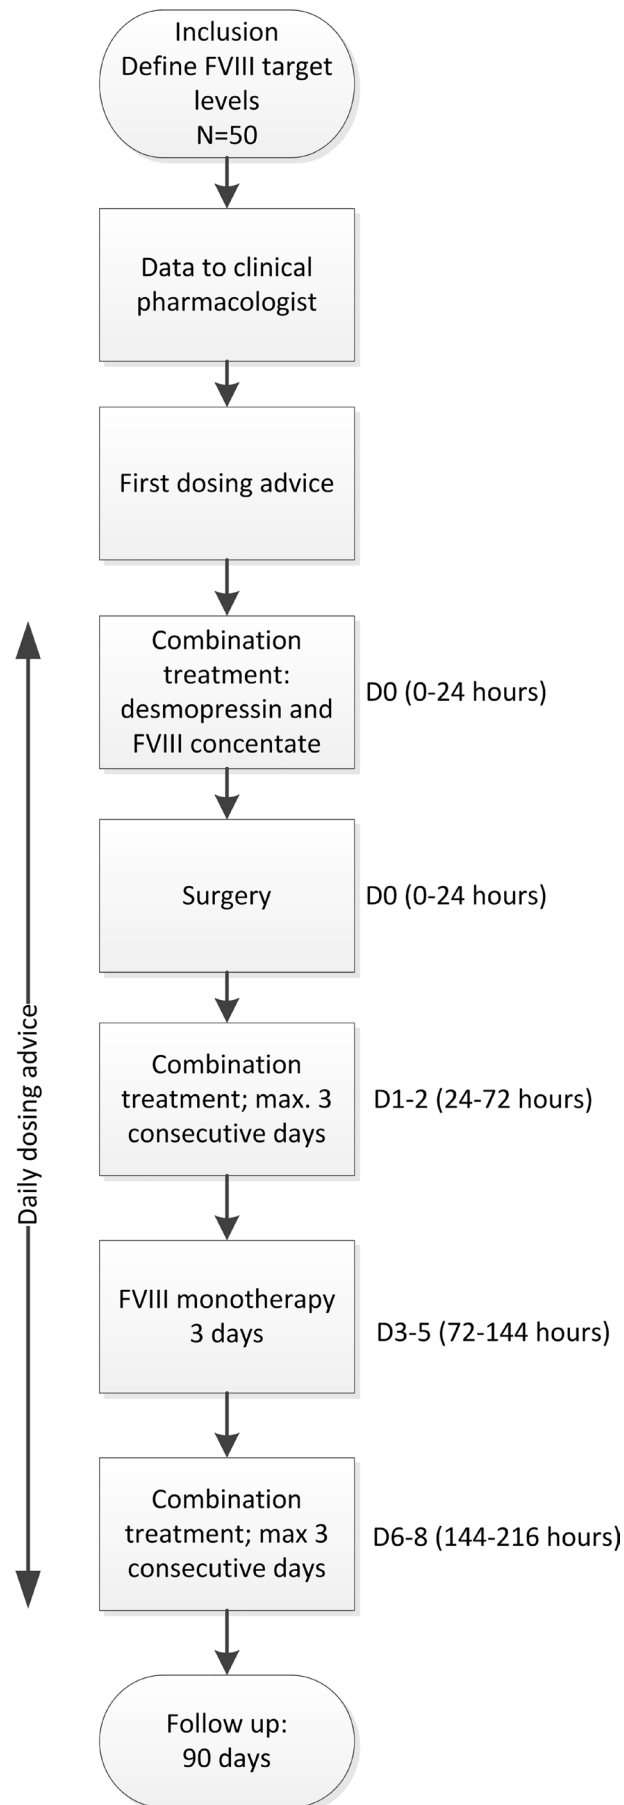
Inclusion
Define FVIII target levels
N=50

Data to clinical pharmacologist

First dosing advice

Combination treatment: desmopressin and FVIII concentate

D0 (0-24 hours)

Surgery

D0 (0-24 hours)

Combination treatment; max. 3 consecutive days

D1-2 (24-72 hours)

FVIII monotherapy 3 days

D3-5 (72-144 hours)

Combination treatment; max 3 consecutive days

D6-8 (144-216 hours)

Daily dosing advice

Follow up: 90 days